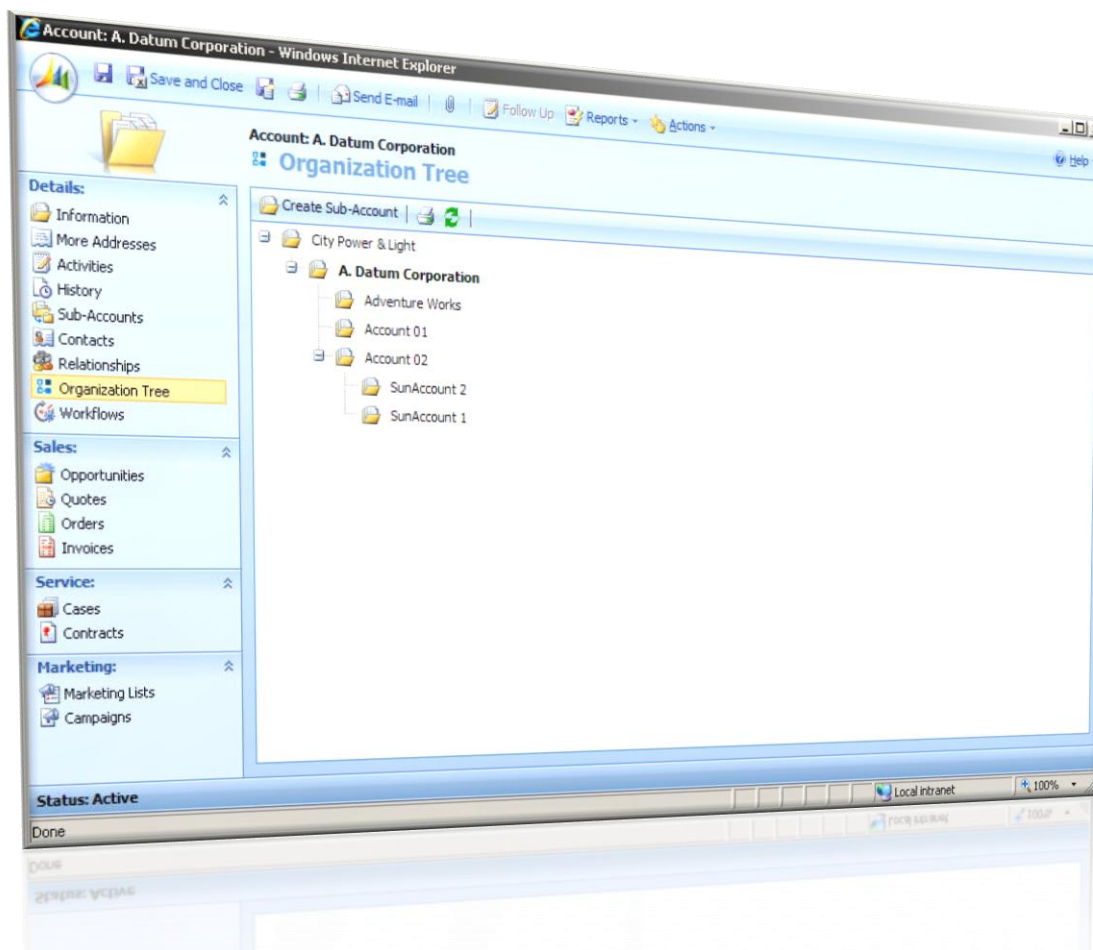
Account: A. Datum Corporation - Windows Internet Explorer

Save and Close | Send E-mail | Follow Up | Reports | Actions

Account: A. Datum Corporation
Organization Tree

Help

Details:
Information
More Addresses
Activities
History
Sub-Accounts
Contacts
Relationships
Organization Tree
Workflows

Sales:
Opportunities
Quotes
Orders
Invoices

Service:
Cases
Contracts

Marketing:
Marketing Lists
Campaigns

Create Sub-Account

City Power & Light
A. Datum Corporation
Adventure Works
Account 01
Account 02
SunAccount 2
SunAccount 1

Status: Active

Done

Local intranet

100%